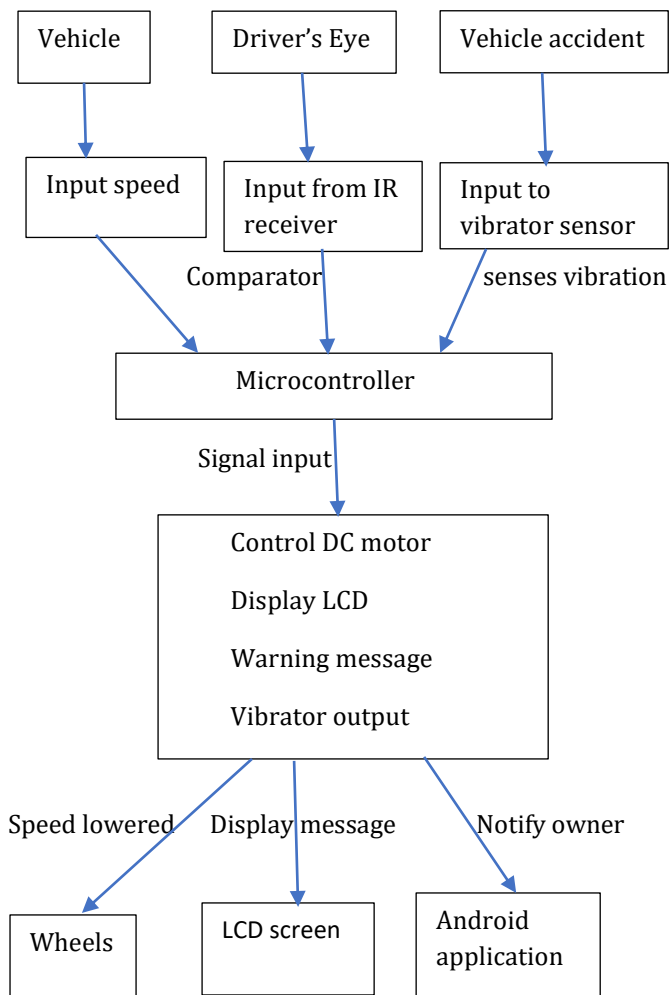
Vehicle

Driver's Eye

Vehicle accident

Input speed

Input from IR receiver

Input to vibrator sensor

Comparator

senses vibration

Microcontroller

Signal input

Control DC motor

Display LCD

Warning message

Vibrator output

Speed lowered

Display message

Notify owner

Wheels

LCD screen

Android application